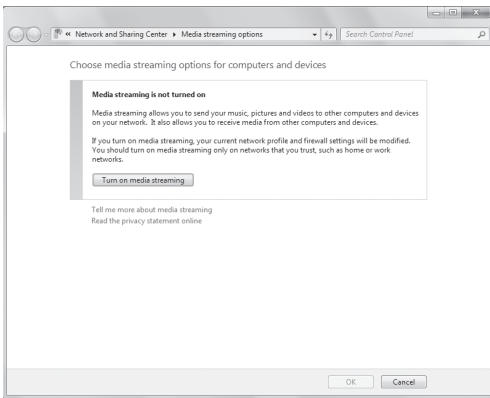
« Network and Sharing Center ▸ Media streaming options

Search Control Panel

Choose media streaming options for computers and devices

Media streaming is not turned on

Media streaming allows you to send your music, pictures and videos to other computers and devices on your network. It also allows you to receive media from other computers and devices.

If you turn on media streaming, your current network profile and firewall settings will be modified. You should turn on media streaming only on networks that you trust, such as home or work networks.

Turn on media streaming

Tell me more about media streaming
Read the privacy statement online

OK

Cancel